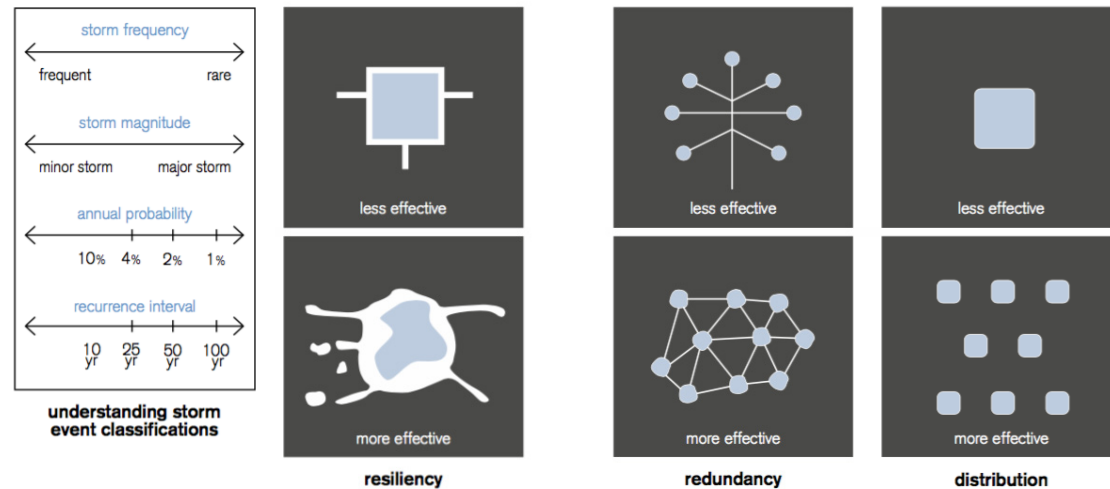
storm frequency
frequent rare

storm magnitude
minor storm major storm

annual probability
10% 4% 2% 1%

recurrence interval
10 yr 25 yr 50 yr 100 yr

understanding storm event classifications

less effective
more effective
resiliency

less effective
more effective
redundancy

less effective
more effective
distribution